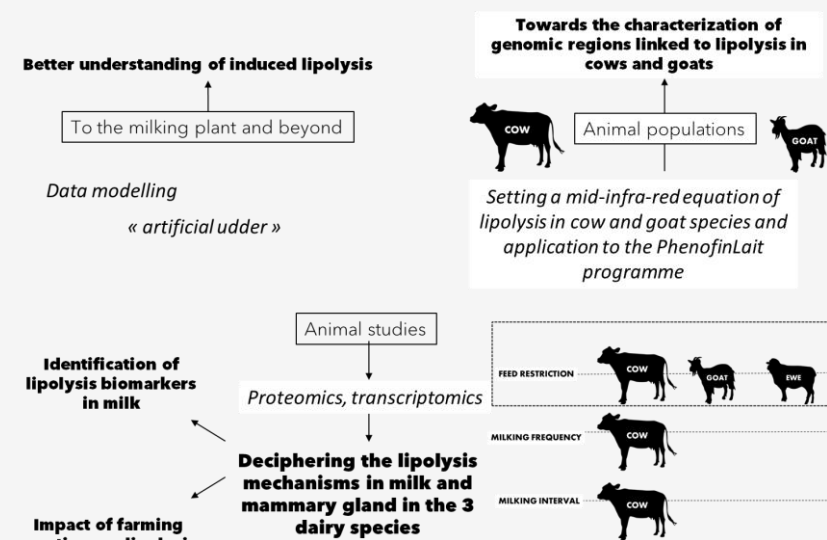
Better understanding of induced lipolysis

To the milking plant and beyond

Data modelling

« artificial udder »

Towards the characterization of genomic regions linked to lipolysis in cows and goats

COW

Animal populations

GOAT

Setting a mid-infra-red equation of lipolysis in cow and goat species and application to the PhenofinLait programme

Animal studies

Proteomics, transcriptomics

FEED RESTRICTION

COW

GOAT

EWE

MILKING FREQUENCY

COW

MILKING INTERVAL

COW

Identification of lipolysis biomarkers in milk

Deciphering the lipolysis mechanisms in milk and mammary gland in the 3 dairy species

Impact of farming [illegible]